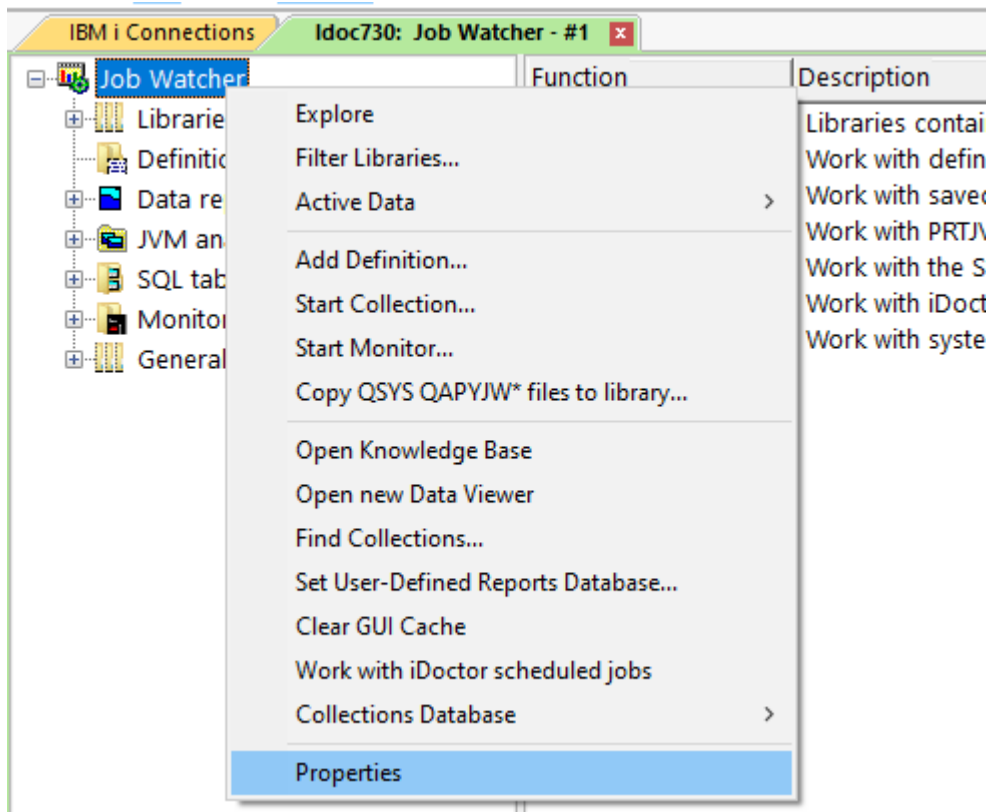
IBM i Connections
Idoc730: Job Watcher - #1

Job Watcher
Librarie
Definitio
Data re
JVM an
SQL tab
Monitor
General

Function
Description

Libraries contai
Work with defin
Work with save
Work with PRTJV
Work with the S
Work with iDoct
Work with syste

Explore
Filter Libraries...
Active Data
Add Definition...
Start Collection...
Start Monitor...
Copy QSYS QAPYJW* files to library...
Open Knowledge Base
Open new Data Viewer
Find Collections...
Set User-Defined Reports Database...
Clear GUI Cache
Work with iDoctor scheduled jobs
Collections Database
Properties